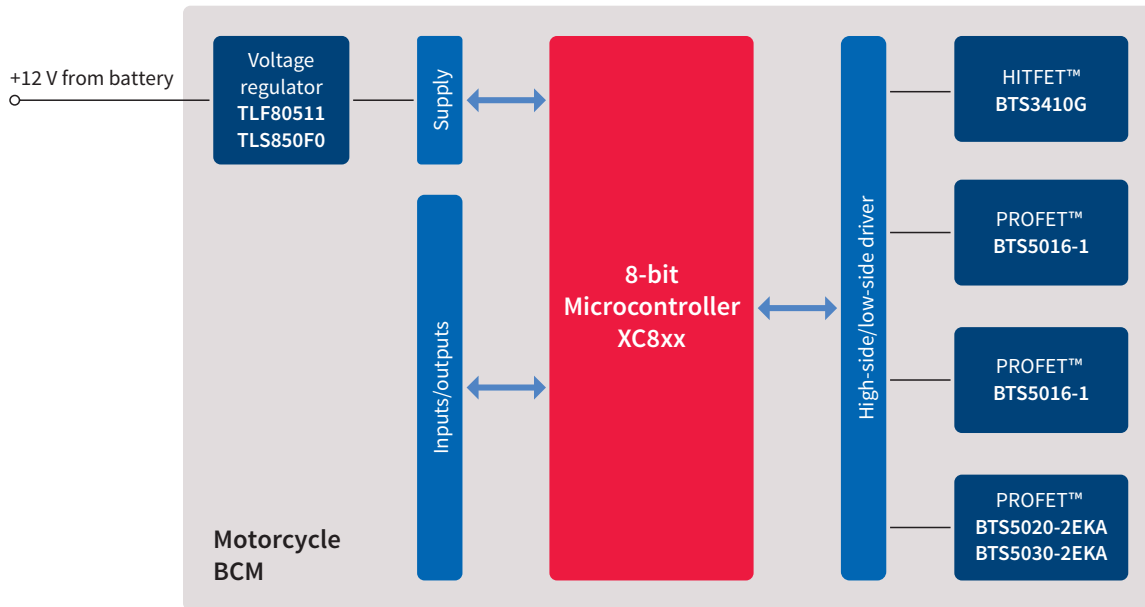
+12 V from battery

Voltage regulator
TLF80511
TLS850F0

Supply

Inputs/outputs

8-bit
Microcontroller
XC8xx

High-side/low-side driver

HITFET™
BTS3410G

PROFET™
BTS5016-1

PROFET™
BTS5016-1

PROFET™
BTS5020-2EKA
BTS5030-2EKA

Motorcycle
BCM